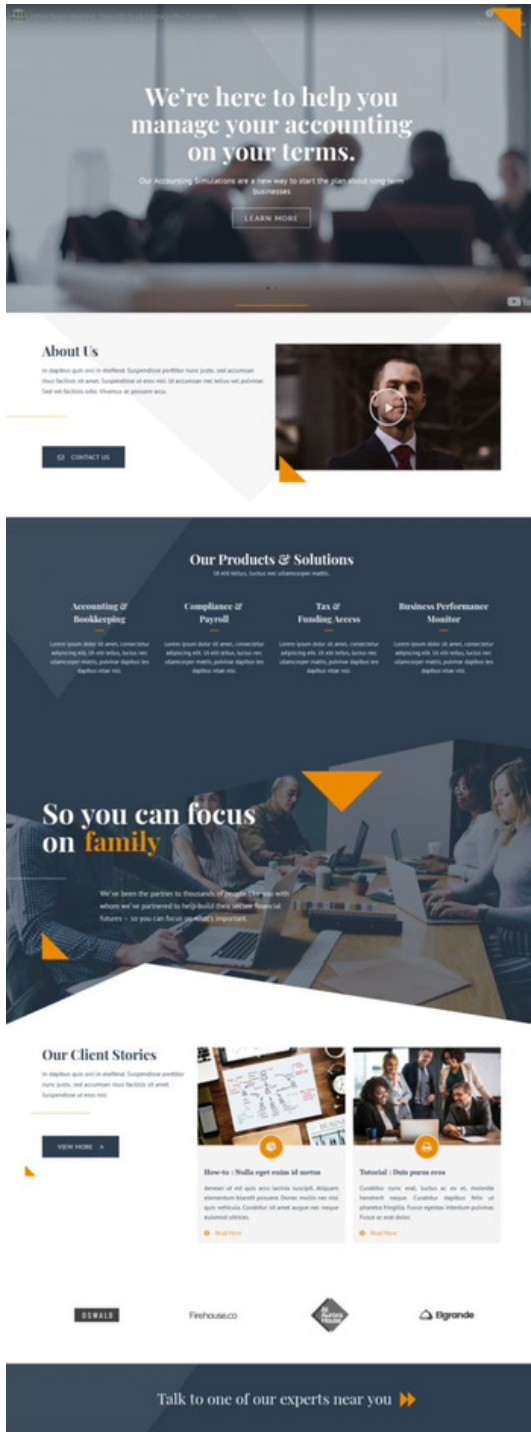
We're here to help you manage your accounting on your terms.

Our Accounting Simulations are a new way to start the plan about long term businesses

LEARN MORE

About Us

In dapibus quis orci in eleifend. Suspendisse porttitor nunc justo, sed accumsan risus facilisis sit amet. Suspendisse ut eros nisl. Ut accumsan nec tellus vel pulvinar. Sed vel facilisis odio. Vivamus ac posuere arcu.

CONTACT US

Our Products & Solutions

Ut elit tellus, luctus nec ullamcorper mattis.

Accounting & Bookkeeping

Lorem ipsum dolor sit amet, consectetur adipiscing elit. Ut elit tellus, luctus nec ullamcorper mattis, pulvinar dapibus leo dapibus vitae nisi.

Compliance & Payroll

Lorem ipsum dolor sit amet, consectetur adipiscing elit. Ut elit tellus, luctus nec ullamcorper mattis, pulvinar dapibus leo dapibus vitae nisi.

Tax & Funding Access

Lorem ipsum dolor sit amet, consectetur adipiscing elit. Ut elit tellus, luctus nec ullamcorper mattis, pulvinar dapibus leo dapibus vitae nisi.

Business Performance Monitor

Lorem ipsum dolor sit amet, consectetur adipiscing elit. Ut elit tellus, luctus nec ullamcorper mattis, pulvinar dapibus leo dapibus vitae nisi.

So you can focus on family

We've been the parties to thousands of people like you with whom we've partnered to help build their secure financial futures – so you can focus on what's important.

Our Client Stories

In dapibus quis orci in eleifend. Suspendisse porttitor nunc justo, sed accumsan risus facilisis sit amet. Suspendisse ut eros nisl.

VIEW MORE

How-to : Nulla eget enim id metus

Aenean ut est quis arcu lacinia suscipit. Aliquam elementum blandit posuere. Donec mollis nec nisi quis vehicula. Curabitur sit amet augue nec neque euismod ultrices.

Read More

Tutorial : Duis purus eros

Curabitur nunc erat, luctus ac ex et, molestie hendrerit neque. Curabitur dapibus felis ut pharetra fringilla. Fusce egestas interdum pulvinar. Fusce at erat dolor.

Read More

OSWALD

Firehouse.co

At Ruma House

Elgrande

Talk to one of our experts near you